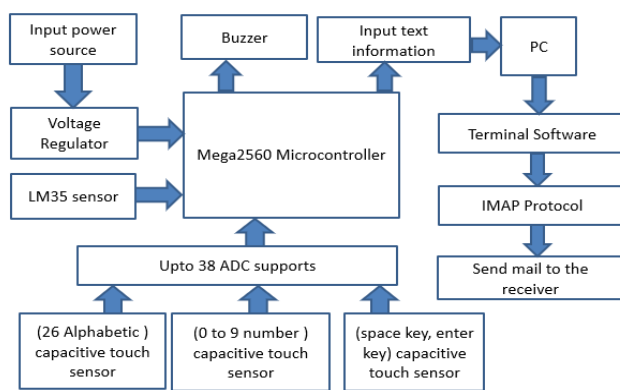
Input power source

Buzzer

Input text information

PC

Voltage Regulator

Mega2560 Microcontroller

Terminal Software

LM35 sensor

IMAP Protocol

Upto 38 ADC supports

Send mail to the receiver

(26 Alphabetic ) capacitive touch sensor

(0 to 9 number ) capacitive touch sensor

(space key, enter key) capacitive touch sensor